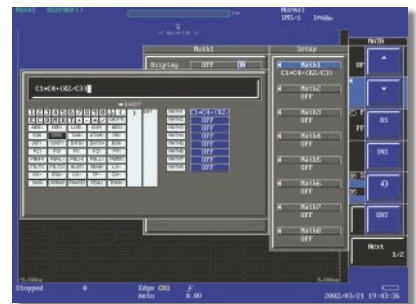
Normal
1MS/s 1Msamples

Math1
Display OFF ON

C1=C4+(E2/C3)

Setup

Math1
C1=C4+(E2/C3)

Math2
OFF

Math3
OFF

Math4
OFF

Math5
OFF

Math6
OFF

Math7
OFF

Math8
OFF

OFF
OFF
OFF
OFF
OFF
OFF
OFF

MATH

BS

INS

ENT

Next
1/2

Stopped
Edge CH1
Auto
0.0V

2002/03/21 19:43:36